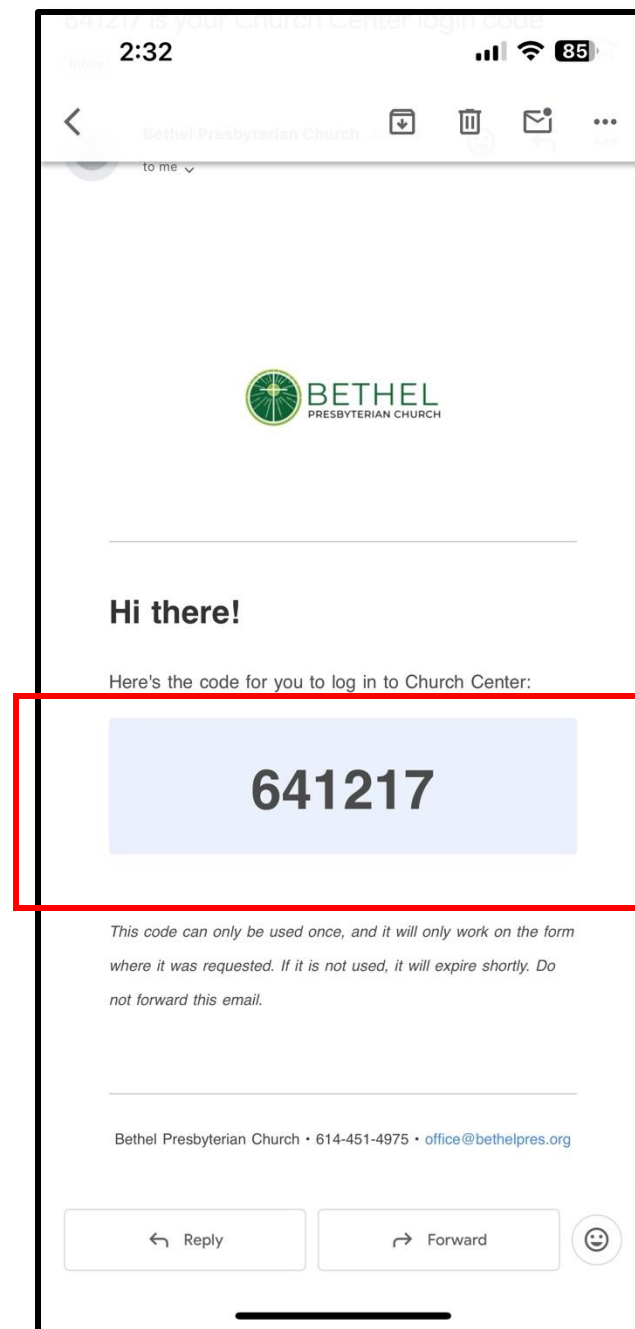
641217 is your Church Center login code

Inbox

2:32

85

Bethel Presbyterian Church

to me

BETHEL
PRESBYTERIAN CHURCH

Hi there!

Here's the code for you to log in to Church Center:

641217

This code can only be used once, and it will only work on the form where it was requested. If it is not used, it will expire shortly. Do not forward this email.

Bethel Presbyterian Church • 614-451-4975 • office@bethelpres.org

Reply

Forward